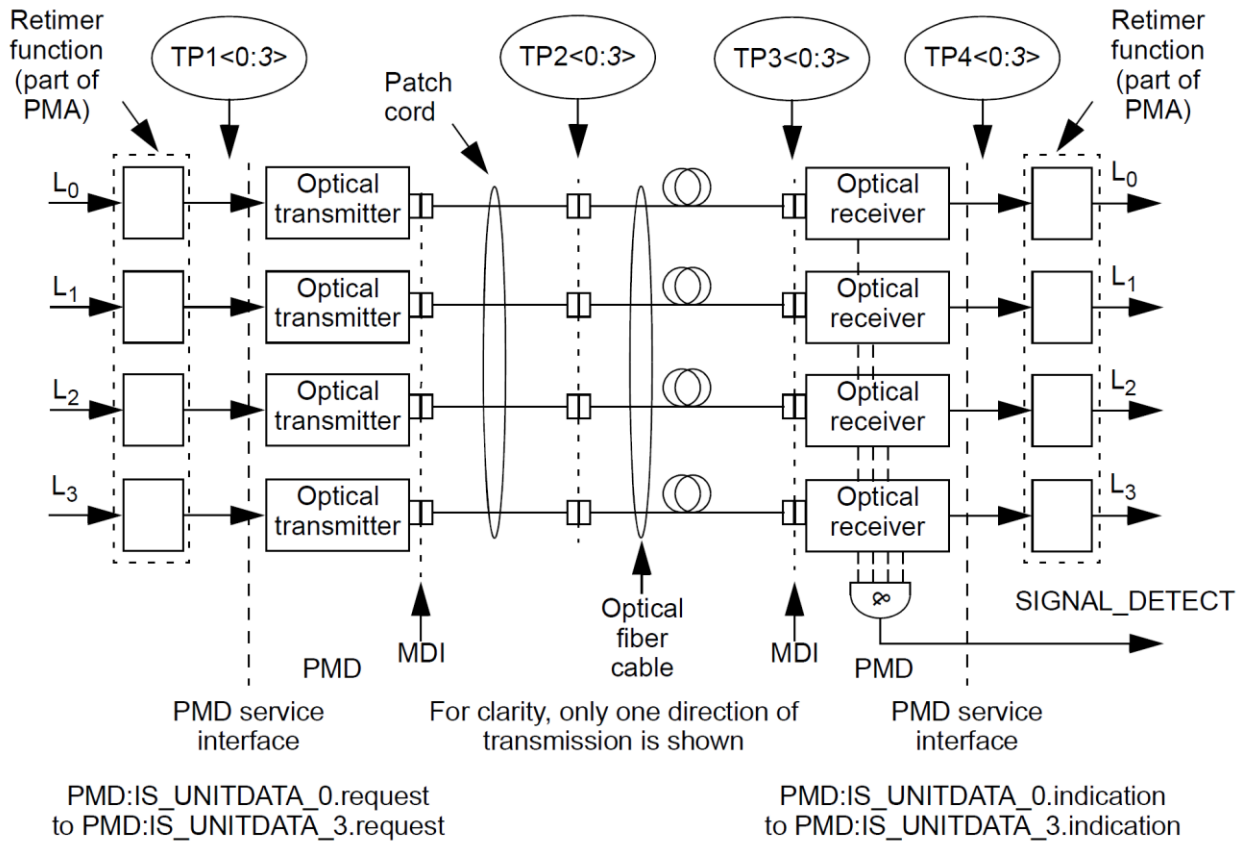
Retimer function (part of PMA)

TP1<0:3>

Patch cord

TP2<0:3>

TP3<0:3>

TP4<0:3>

Retimer function (part of PMA)

$L_0$

Optical transmitter

Optical receiver

$L_0$

$L_1$

Optical transmitter

Optical receiver

$L_1$

$L_2$

Optical transmitter

Optical receiver

$L_2$

$L_3$

Optical transmitter

Optical receiver

$L_3$

SIGNAL_DETECT

MDI

Optical fiber cable

MDI

PMD

PMD

PMD service interface

For clarity, only one direction of transmission is shown

PMD service interface

PMD:IS_UNITDATA_0.request to PMD:IS_UNITDATA_3.request

PMD:IS_UNITDATA_0.indication to PMD:IS_UNITDATA_3.indication